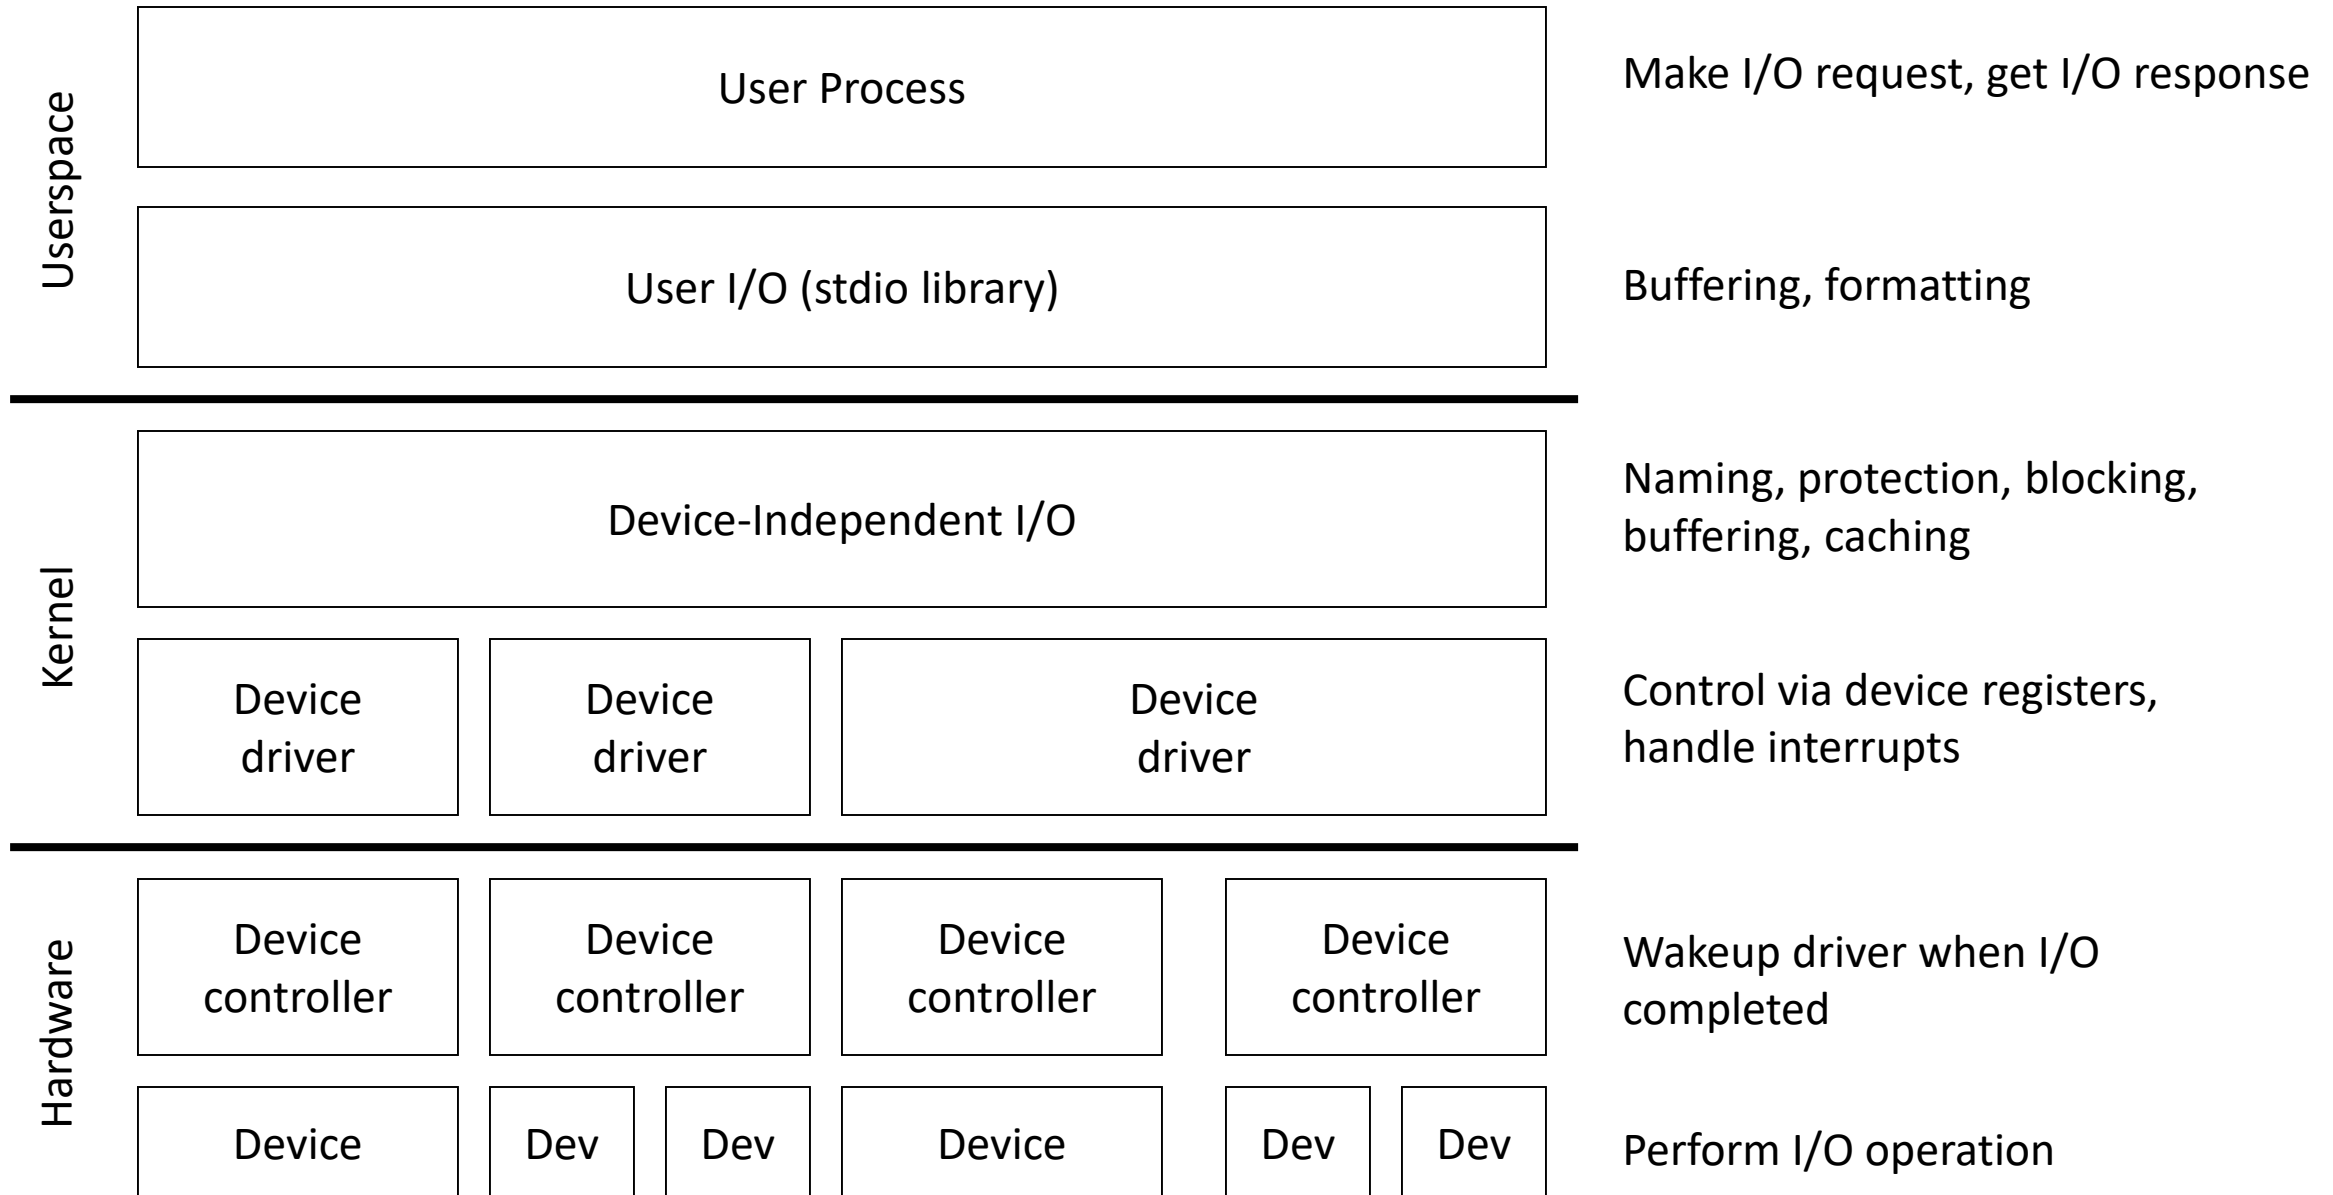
Userspace

User Process

Make I/O request, get I/O response

User I/O (stdio library)

Buffering, formatting

Kernel

Device-Independent I/O

Naming, protection, blocking, buffering, caching

Device driver

Device driver

Device driver

Control via device registers, handle interrupts

Hardware

Device controller

Device controller

Device controller

Device controller

Wakeup driver when I/O completed

Device

Dev

Dev

Device

Dev

Dev

Perform I/O operation